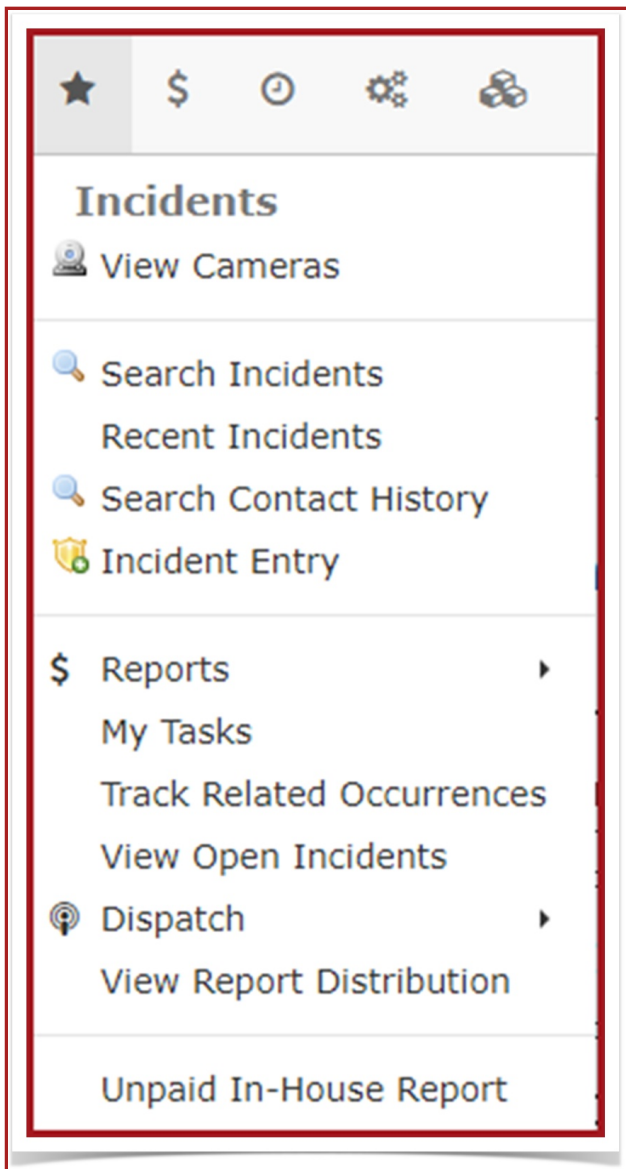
$

Incidents

View Cameras

Search Incidents

Recent Incidents

Search Contact History

Incident Entry

$ Reports

My Tasks

Track Related Occurrences

View Open Incidents

Dispatch

View Report Distribution

Unpaid In-House Report